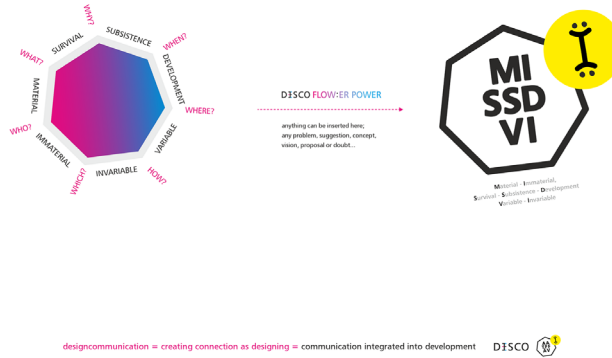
WHY?
SURVIVAL
SUBSISTENCE
WHEN?
WHAT?
DEVELOPMENT
MATERIAL
WHERE?
WHO?
VARIABLE
IMMATERIAL
WHOM?
INVARIABLE
HOW?

DESCO FLOW:ER POWER

anything can be inserted here; any problem, suggestion, concept, vision, proposal or doubt...

MI
SSD
VI

Material - Immaterial,
Survival - Subsistence - Development
Variable - Invariable

designcommunication = creating connection as designing = communication integrated into development DESCO